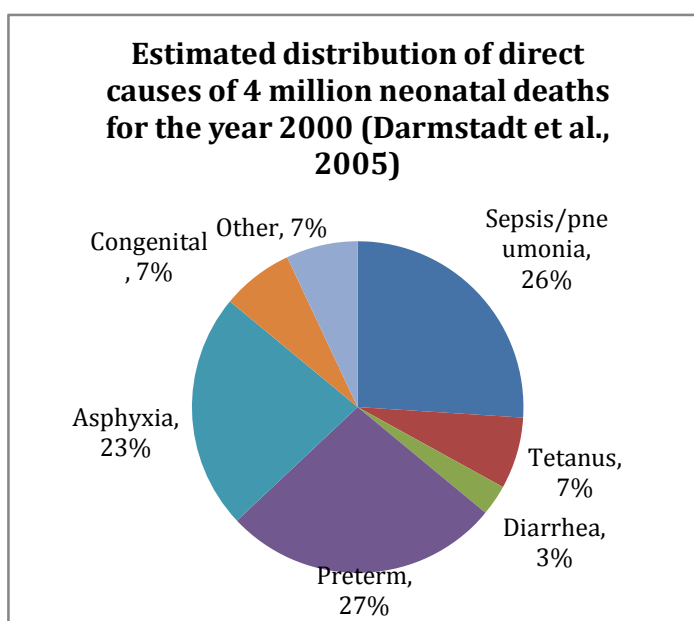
Estimated distribution of direct causes of 4 million neonatal deaths for the year 2000 (Darmstadt et al., 2005)

Sepsis/pneumonia, 26%

Tetanus, 7%

Diarrhea, 3%

Preterm, 27%

Asphyxia, 23%

Congenital, 7%

Other, 7%